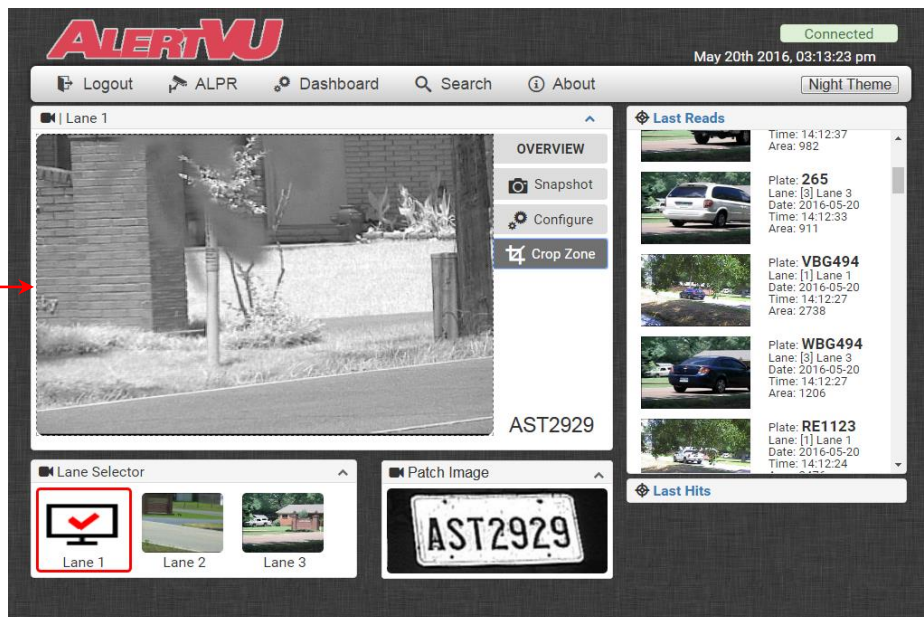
ALERTVU

Connected
May 20th 2016, 03:13:23 pm

Logout ALPR Dashboard Search About Night Theme

| Lane 1

OVERVIEW
Snapshot
Configure
Crop Zone

AST2929

Lane Selector
Lane 1 Lane 2 Lane 3

Patch Image
AST2929

Last Reads
Time: 14:12:37
Area: 982

Plate: 265
Lane: [3] Lane 3
Date: 2016-05-20
Time: 14:12:33
Area: 911

Plate: VBG494
Lane: [1] Lane 1
Date: 2016-05-20
Time: 14:12:27
Area: 2738

Plate: WBG494
Lane: [3] Lane 3
Date: 2016-05-20
Time: 14:12:27
Area: 1206

Plate: RE1123
Lane: [1] Lane 1
Date: 2016-05-20
Time: 14:12:24

Last Hits